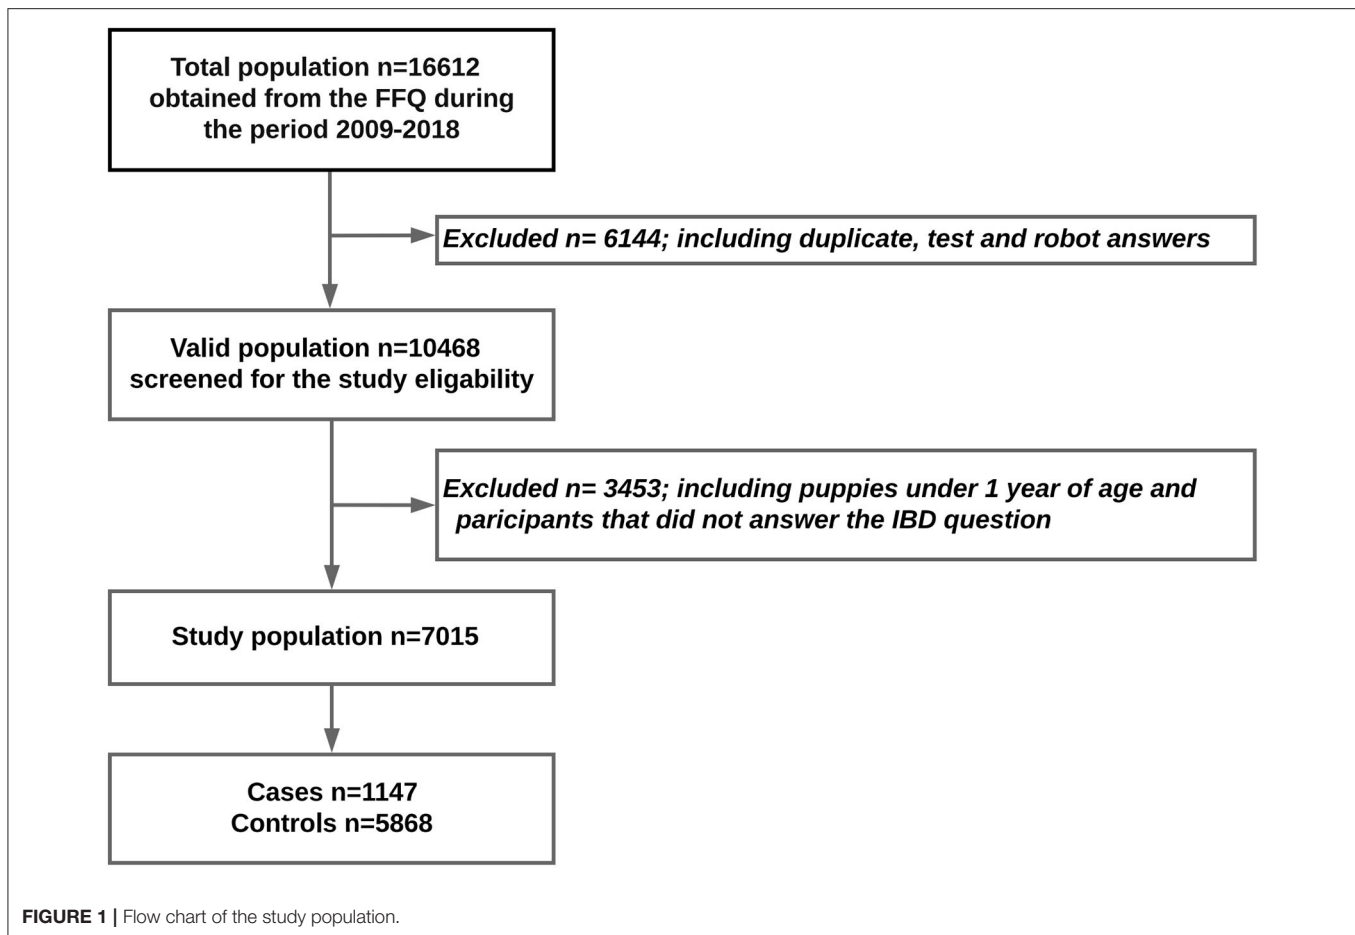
Total population n=16612 obtained from the FFQ during the period 2009-2018

Excluded n= 6144; including duplicate, test and robot answers

Valid population n=10468 screened for the study eligability

Excluded n= 3453; including puppies under 1 year of age and paricipants that did not answer the IBD question

Study population n=7015

Cases n=1147
Controls n=5868

FIGURE 1 | Flow chart of the study population.